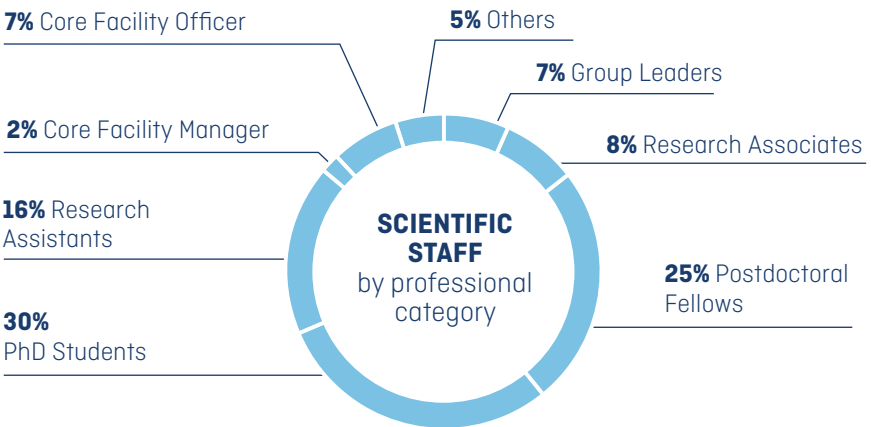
7% Core Facility Officer

5% Others

7% Group Leaders

2% Core Facility Manager

8% Research Associates

16% Research Assistants

SCIENTIFIC STAFF by professional category

25% Postdoctoral Fellows

30% PhD Students